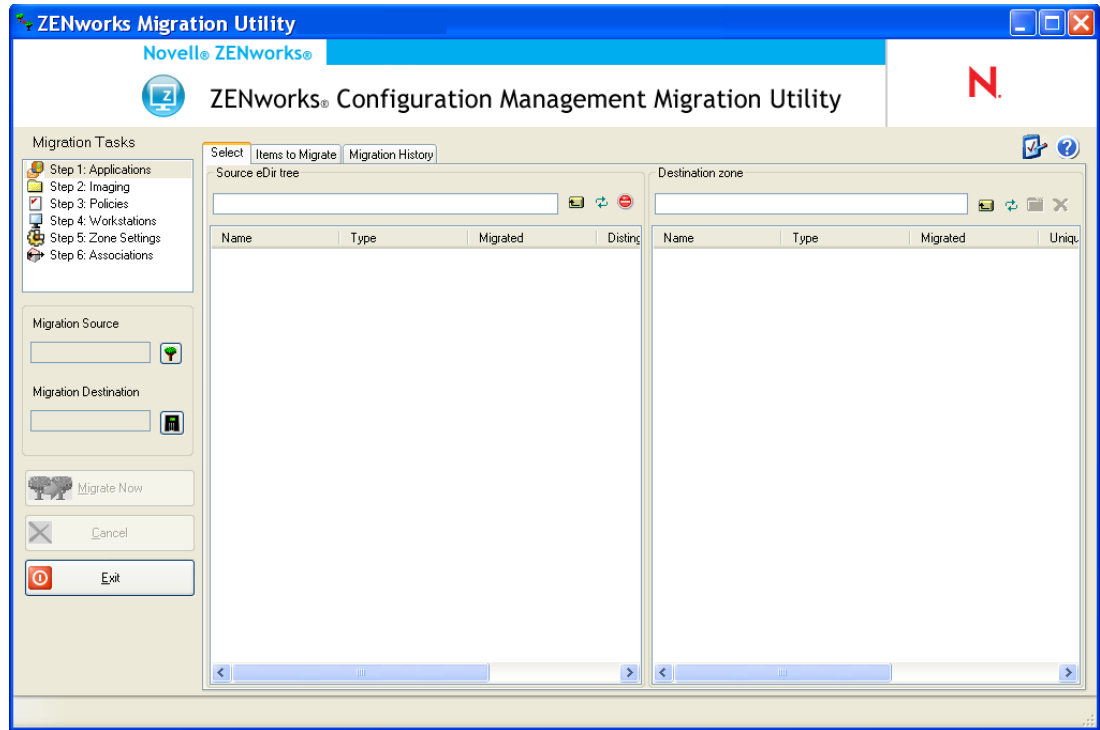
ZENworks Migration Utility

Novell® ZENworks®

ZENworks® Configuration Management Migration Utility

N.

Migration Tasks

Step 1: Applications
Step 2: Imaging
Step 3: Policies
Step 4: Workstations
Step 5: Zone Settings
Step 6: Associations

Migration Source

Migration Destination

Migrate Now

Cancel

Exit

Select | Items to Migrate | Migration History

Source eDir tree

| Name | Type | Migrated | Disting |
|---|---|---|---|

Destination zone

| Name | Type | Migrated | Uniqu |
|---|---|---|---|